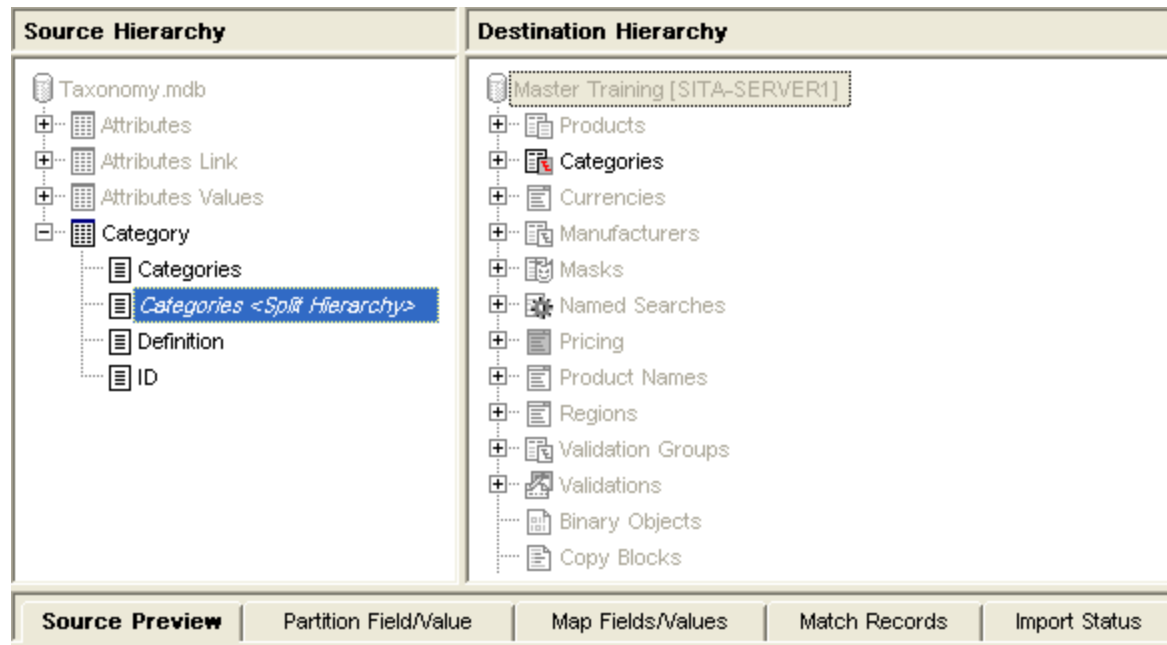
Source Hierarchy

Taxonomy.mdb
Attributes
Attributes Link
Attributes Values
Category
Categories
Categories <Split Hierarchy>
Definition
ID

Destination Hierarchy

Master Training [SITA-SERVER1]
Products
Categories
Currencies
Manufacturers
Masks
Named Searches
Pricing
Product Names
Regions
Validation Groups
Validations
Binary Objects
Copy Blocks

Source Preview | Partition Field/Value | Map Fields/Values | Match Records | Import Status